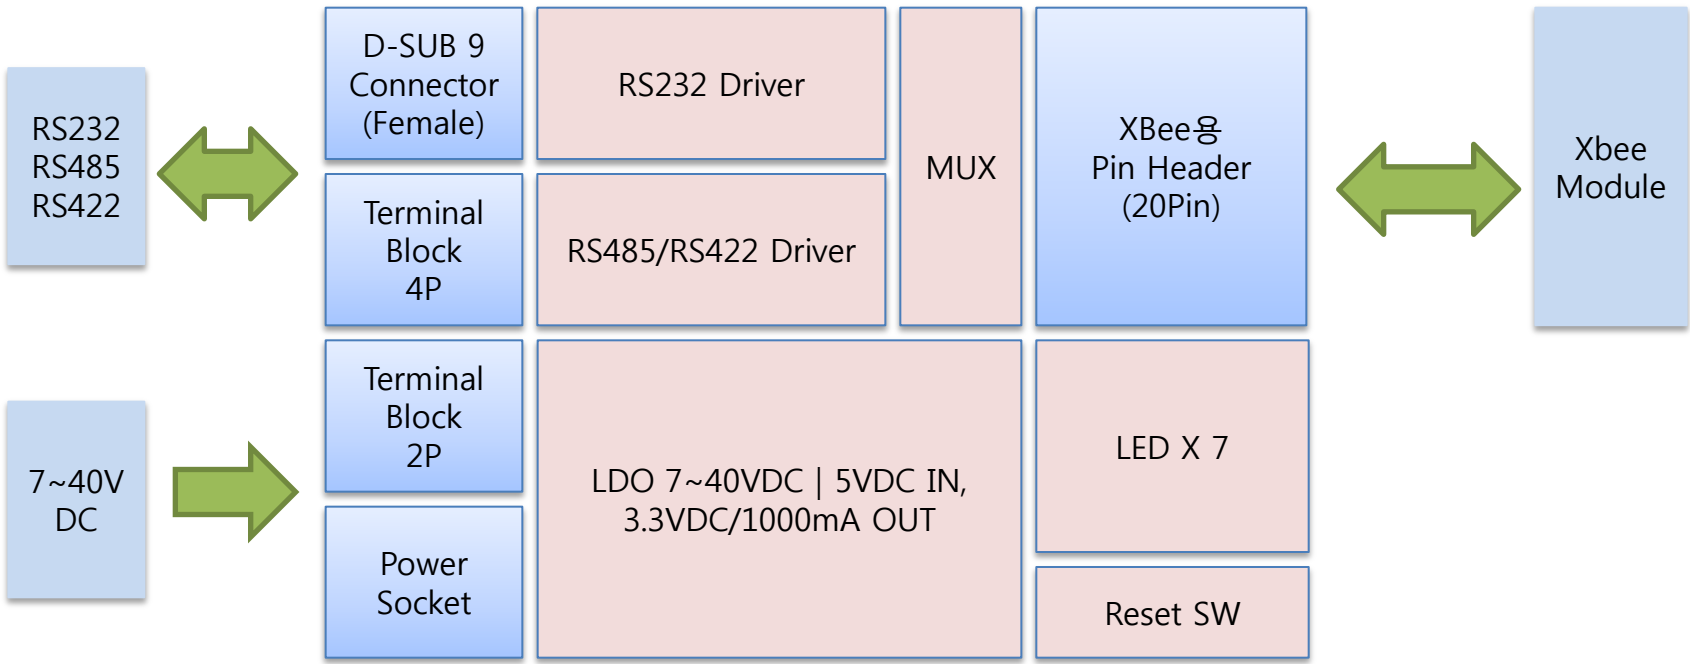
RS232
RS485
RS422

D-SUB 9
Connector
(Female)

RS232 Driver

MUX

XBee용
Pin Header
(20Pin)

Xbee
Module

Terminal
Block
4P

RS485/RS422 Driver

7~40V
DC

Terminal
Block
2P

LDO 7~40VDC | 5VDC IN,
3.3VDC/1000mA OUT

LED X 7

Power
Socket

Reset SW